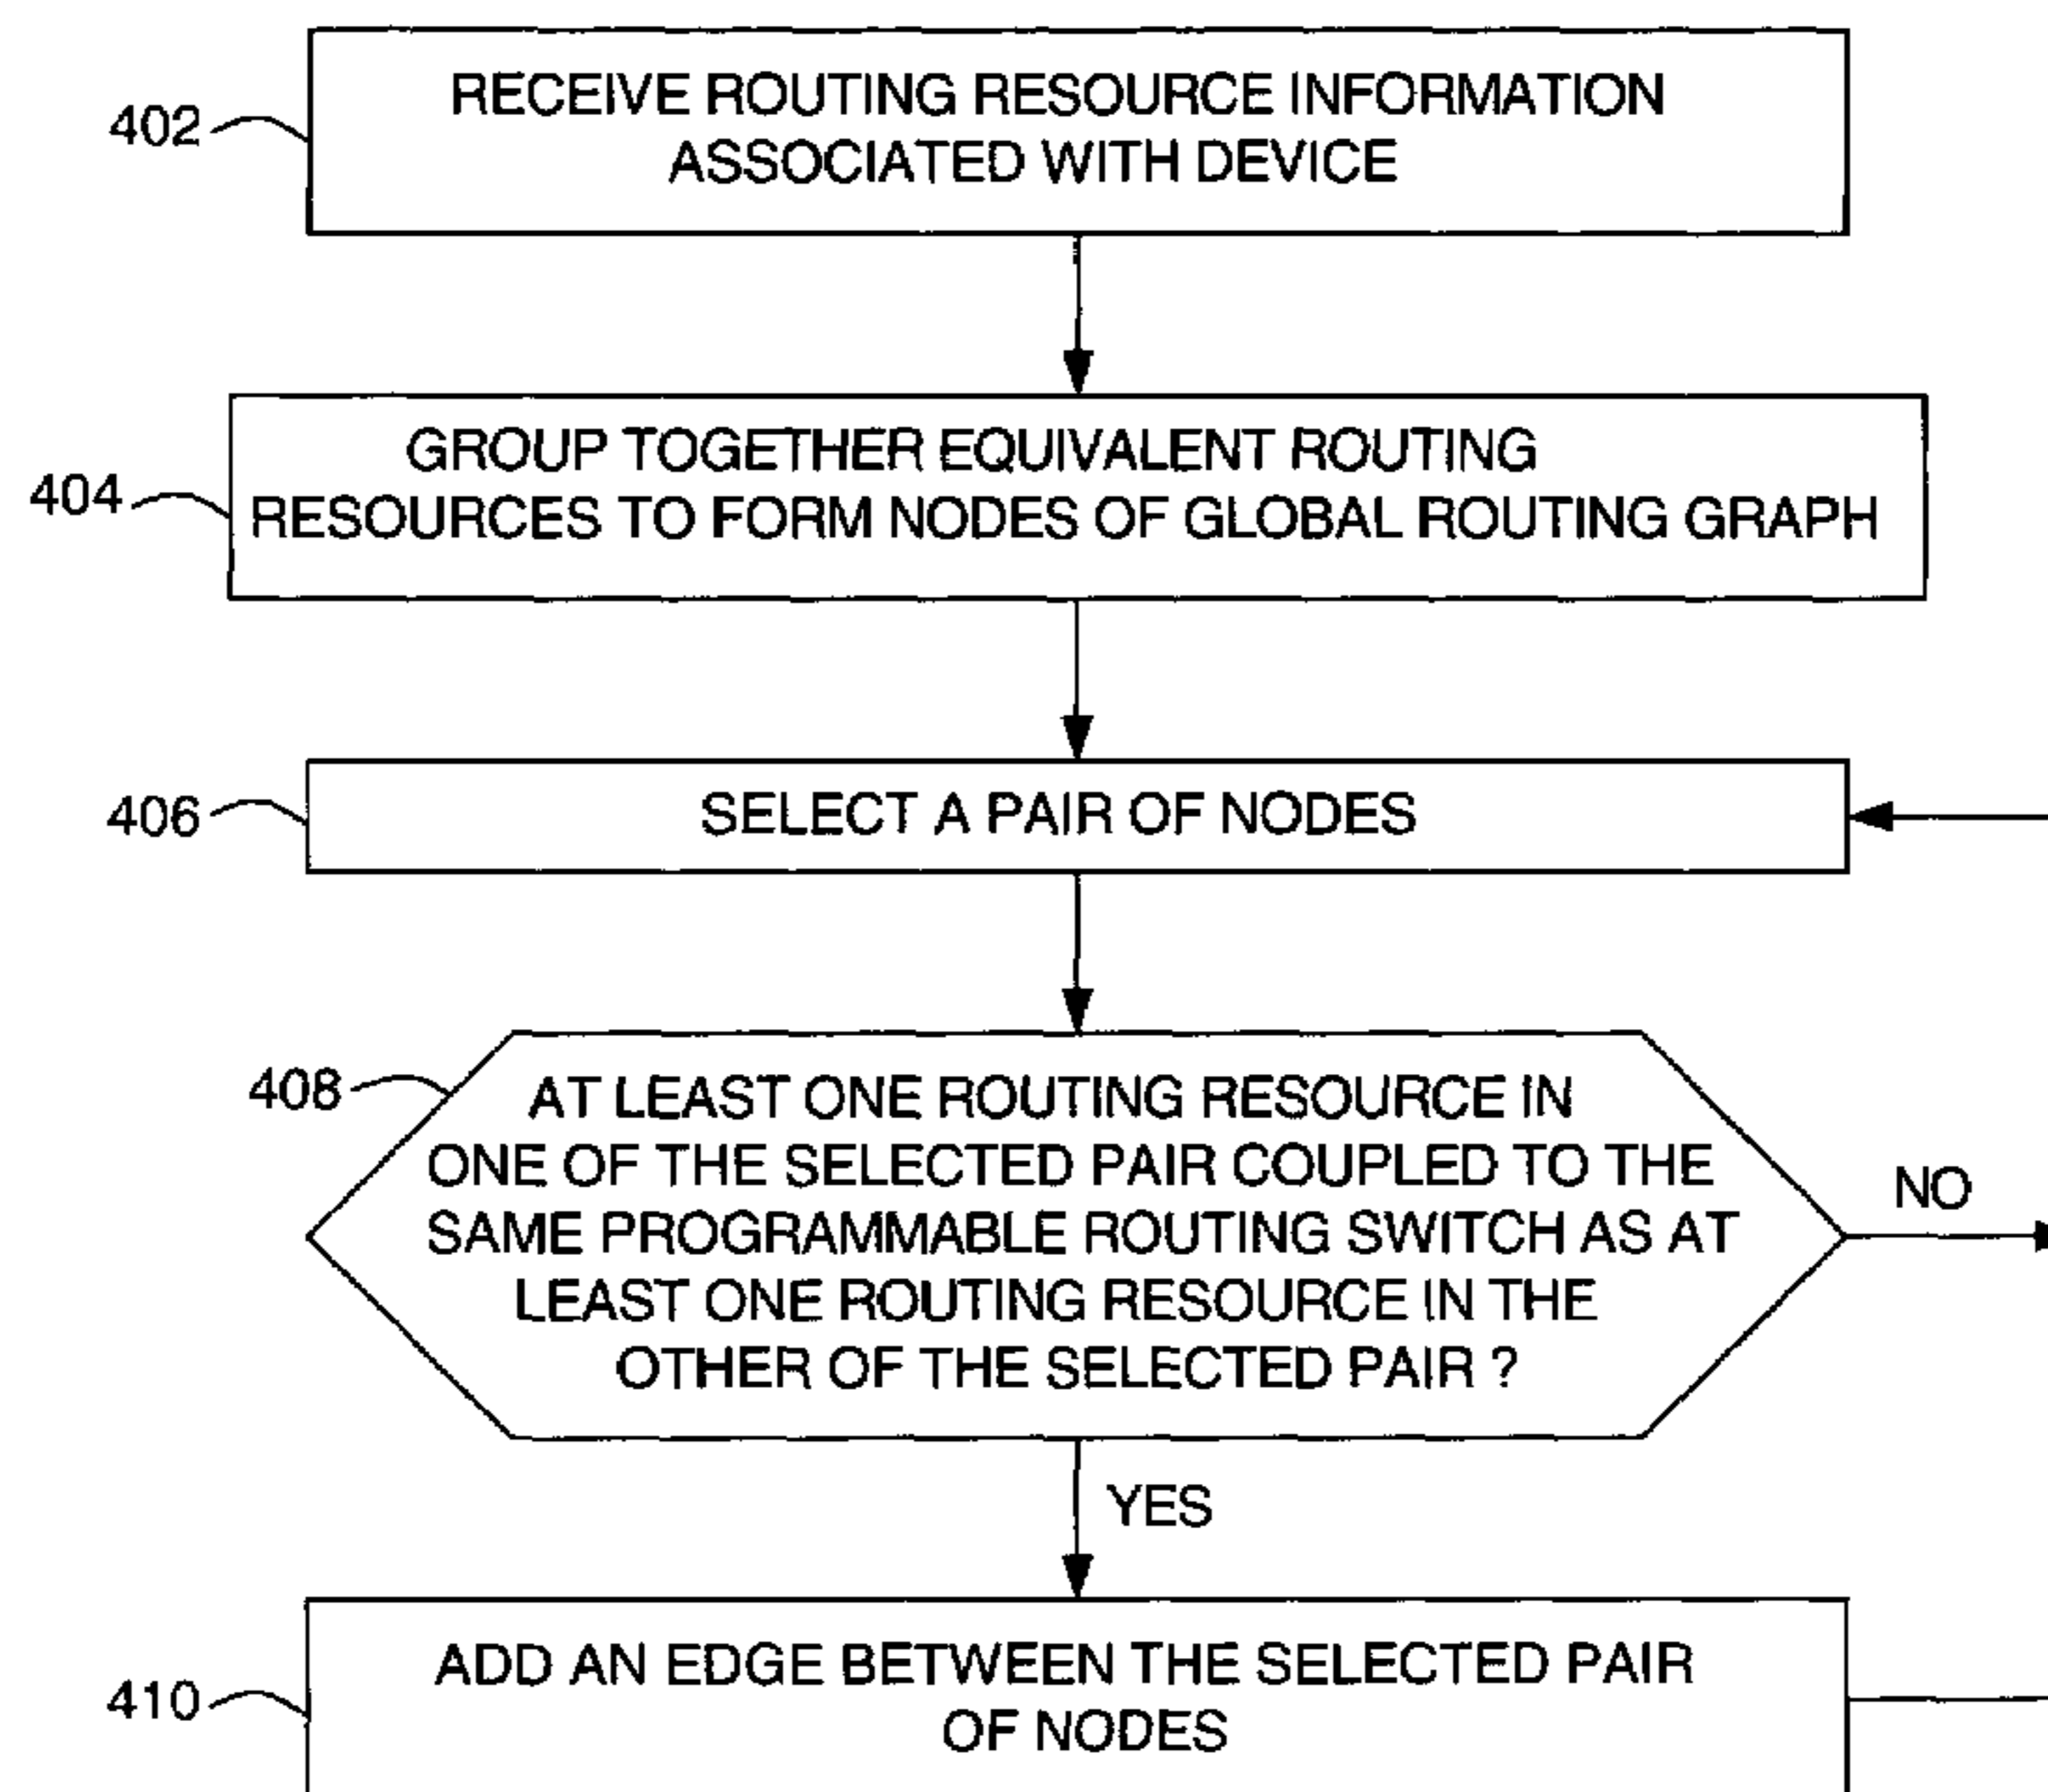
402
RECEIVE ROUTING RESOURCE INFORMATION ASSOCIATED WITH DEVICE

404
GROUP TOGETHER EQUIVALENT ROUTING RESOURCES TO FORM NODES OF GLOBAL ROUTING GRAPH

406
SELECT A PAIR OF NODES

408
AT LEAST ONE ROUTING RESOURCE IN ONE OF THE SELECTED PAIR COUPLED TO THE SAME PROGRAMMABLE ROUTING SWITCH AS AT LEAST ONE ROUTING RESOURCE IN THE OTHER OF THE SELECTED PAIR ?

NO

YES

410
ADD AN EDGE BETWEEN THE SELECTED PAIR OF NODES